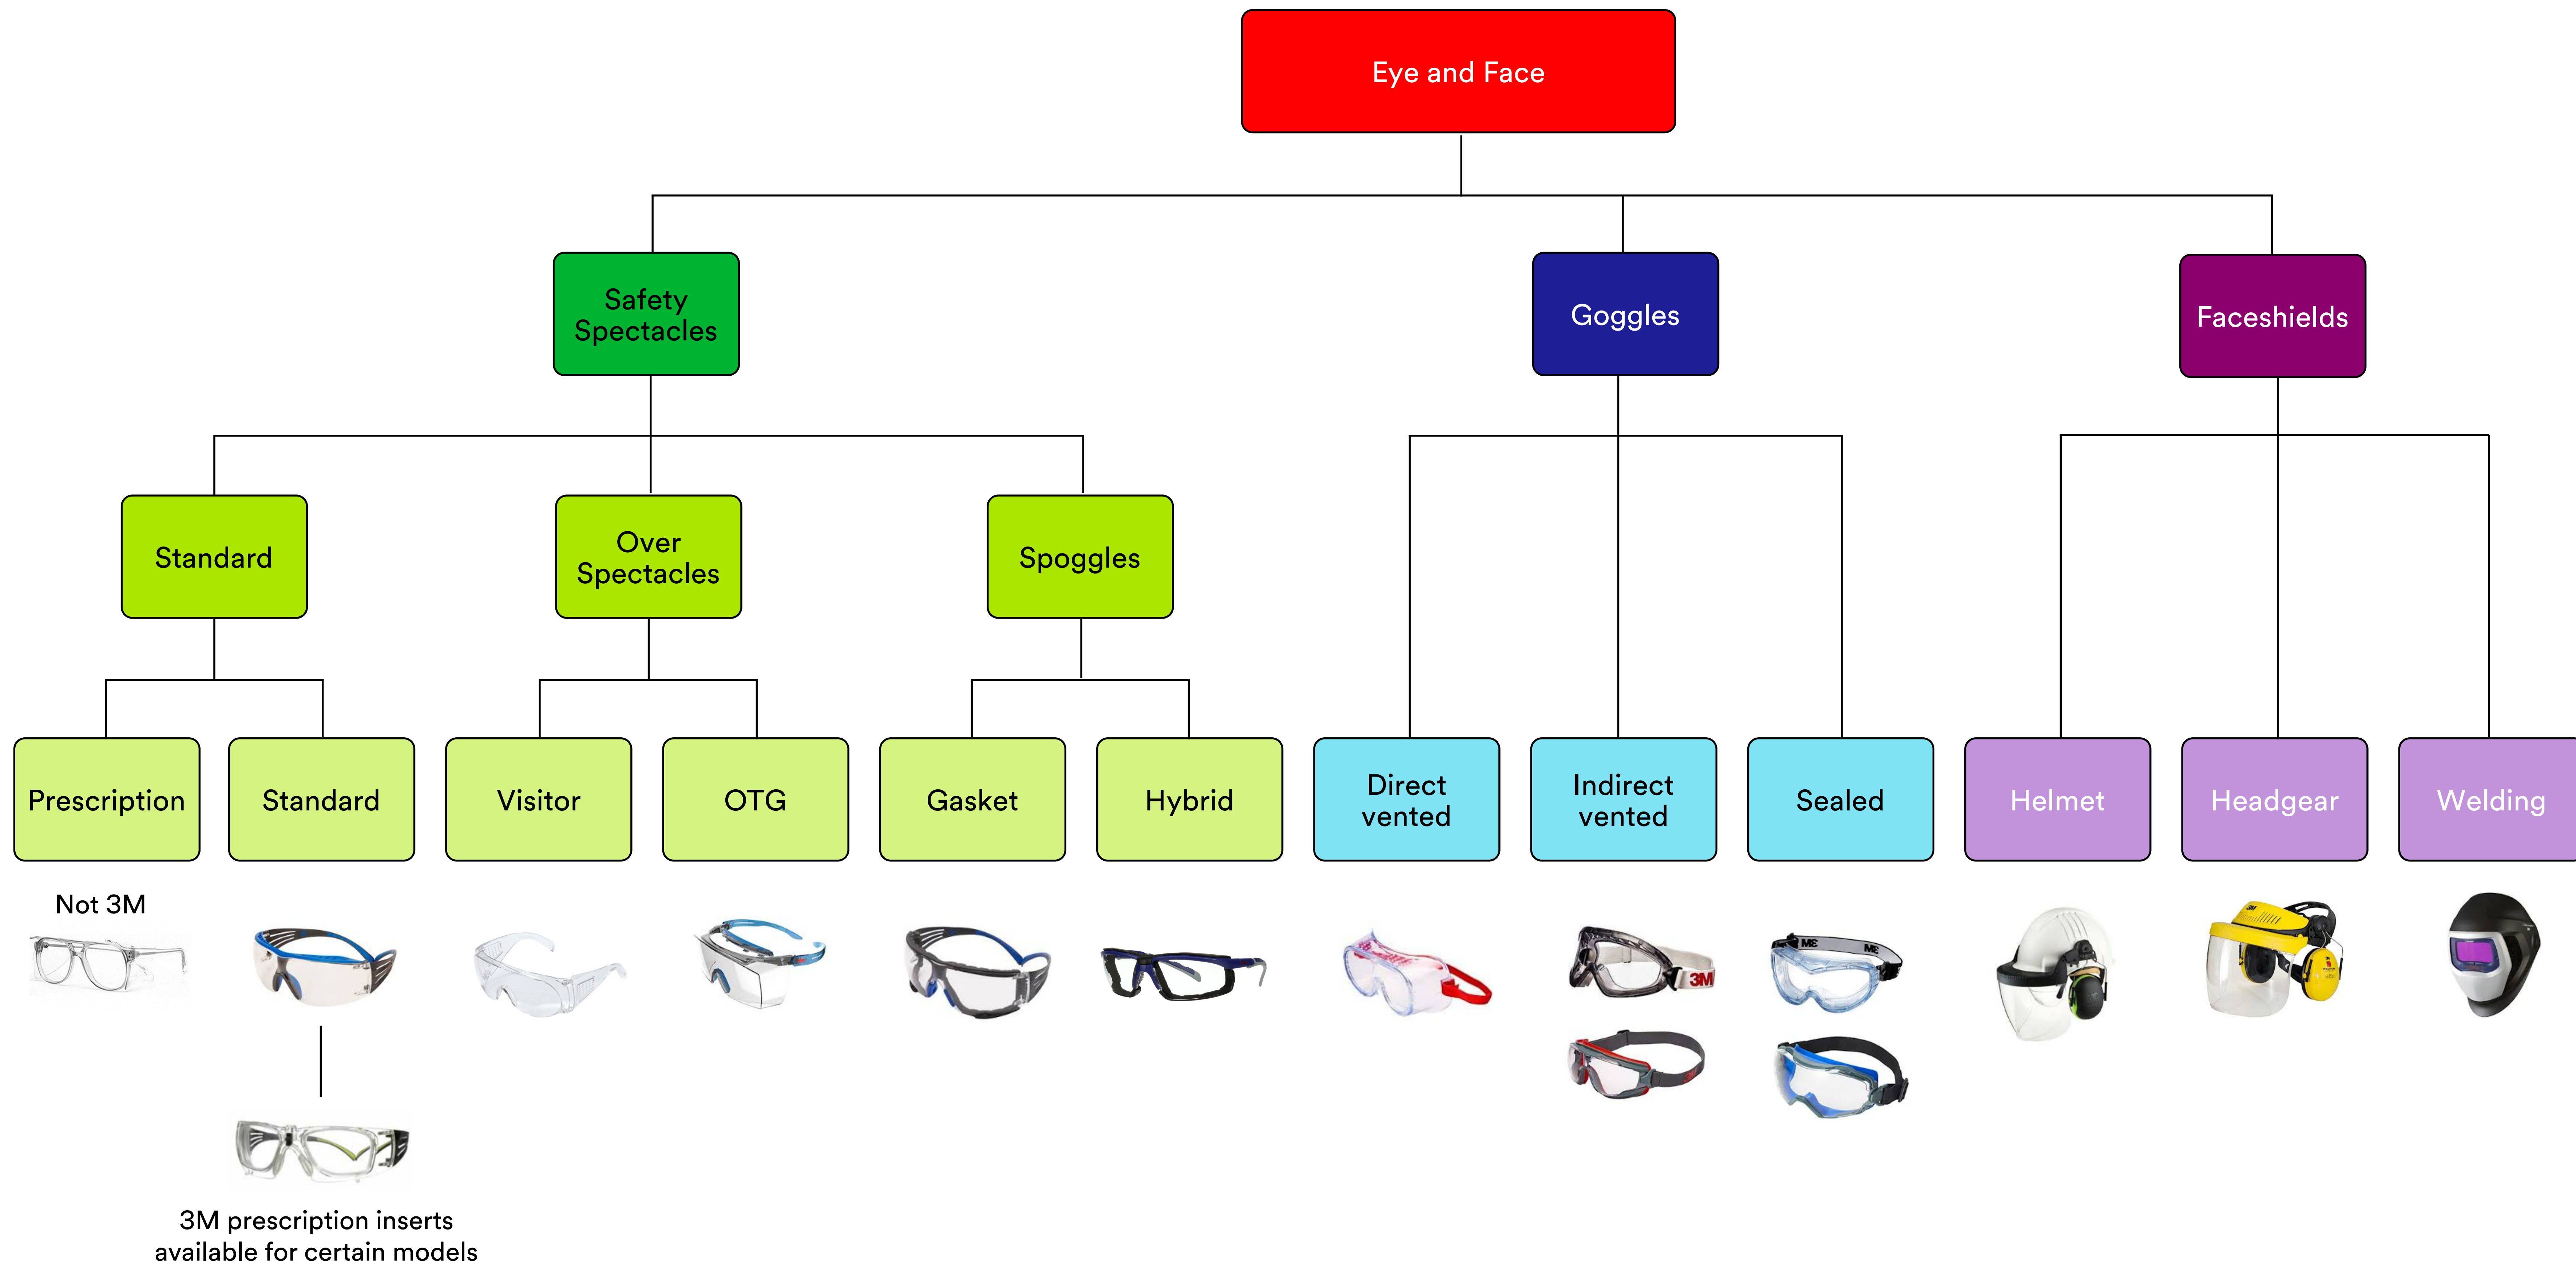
Eye and Face

Safety Spectacles

Goggles

Faceshields

Standard

Over Spectacles

Spoggles

Prescription

Standard

Visitor

OTG

Gasket

Hybrid

Direct vented

Indirect vented

Sealed

Helmet

Headgear

Welding

Not 3M

3M prescription inserts available for certain models